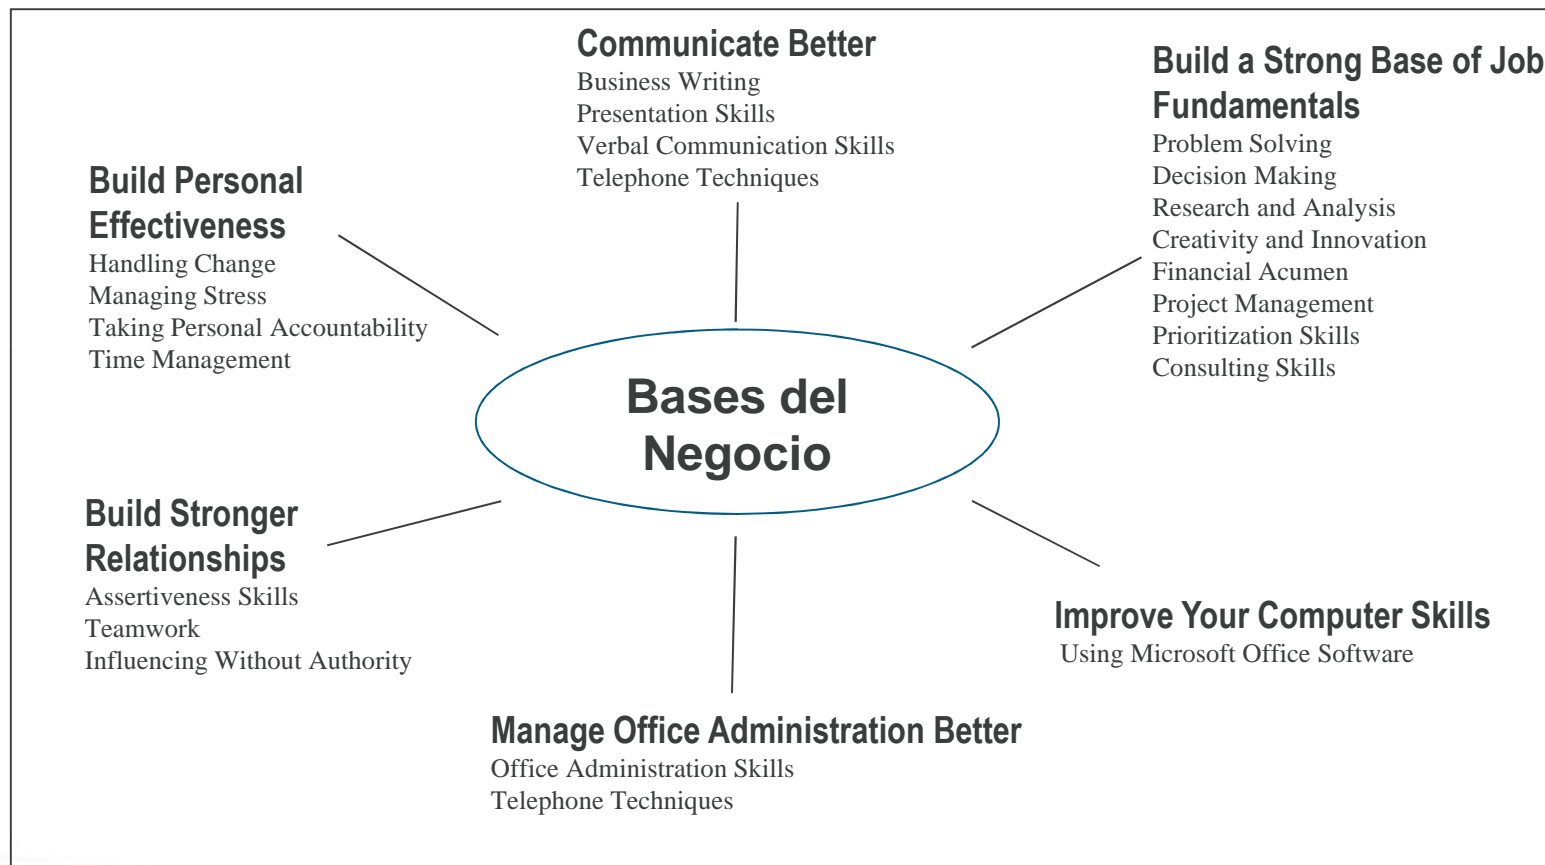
Communicate Better
Business Writing
Presentation Skills
Verbal Communication Skills
Telephone Techniques

Build a Strong Base of Job Fundamentals
Problem Solving
Decision Making
Research and Analysis
Creativity and Innovation
Financial Acumen
Project Management
Prioritization Skills
Consulting Skills

Build Personal Effectiveness
Handling Change
Managing Stress
Taking Personal Accountability
Time Management

Bases del Negocio

Build Stronger Relationships
Assertiveness Skills
Teamwork
Influencing Without Authority

Improve Your Computer Skills
Using Microsoft Office Software

Manage Office Administration Better
Office Administration Skills
Telephone Techniques